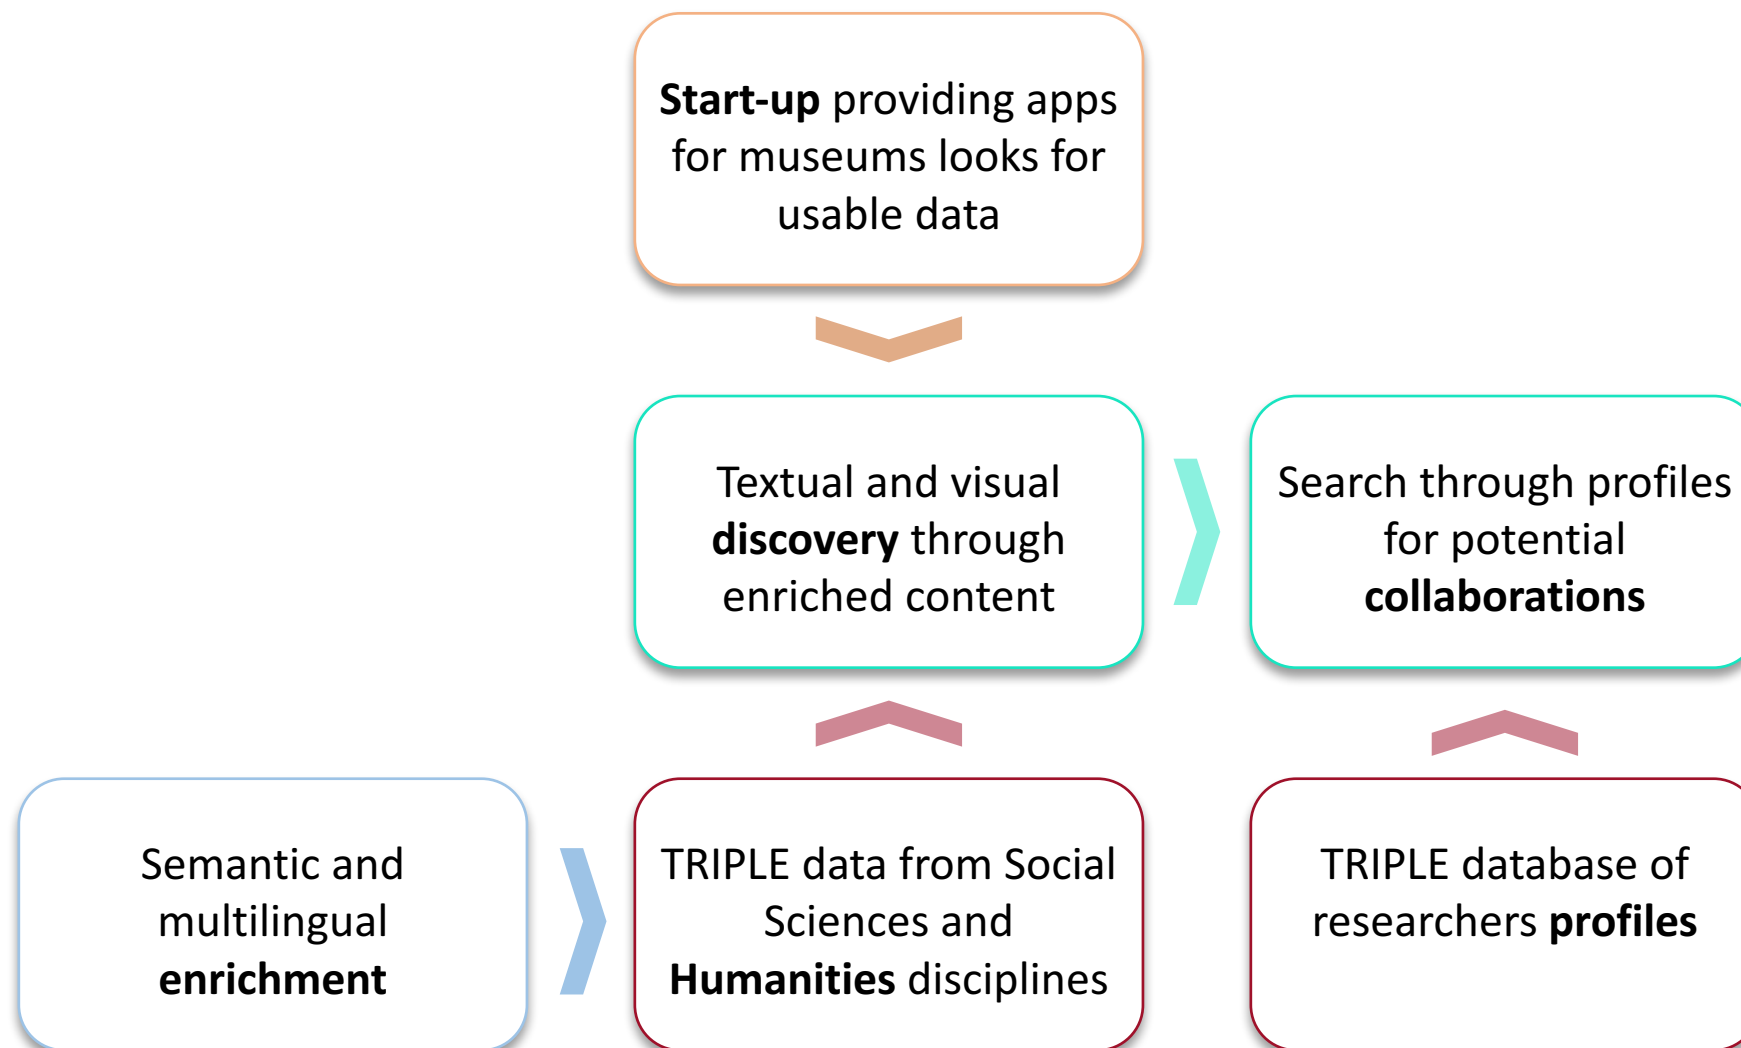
**Start-up** providing apps for museums looks for usable data

Textual and visual **discovery** through enriched content

Search through profiles for potential **collaborations**

Semantic and multilingual **enrichment**

TRIPLE data from Social Sciences and **Humanities** disciplines

TRIPLE database of researchers **profiles**